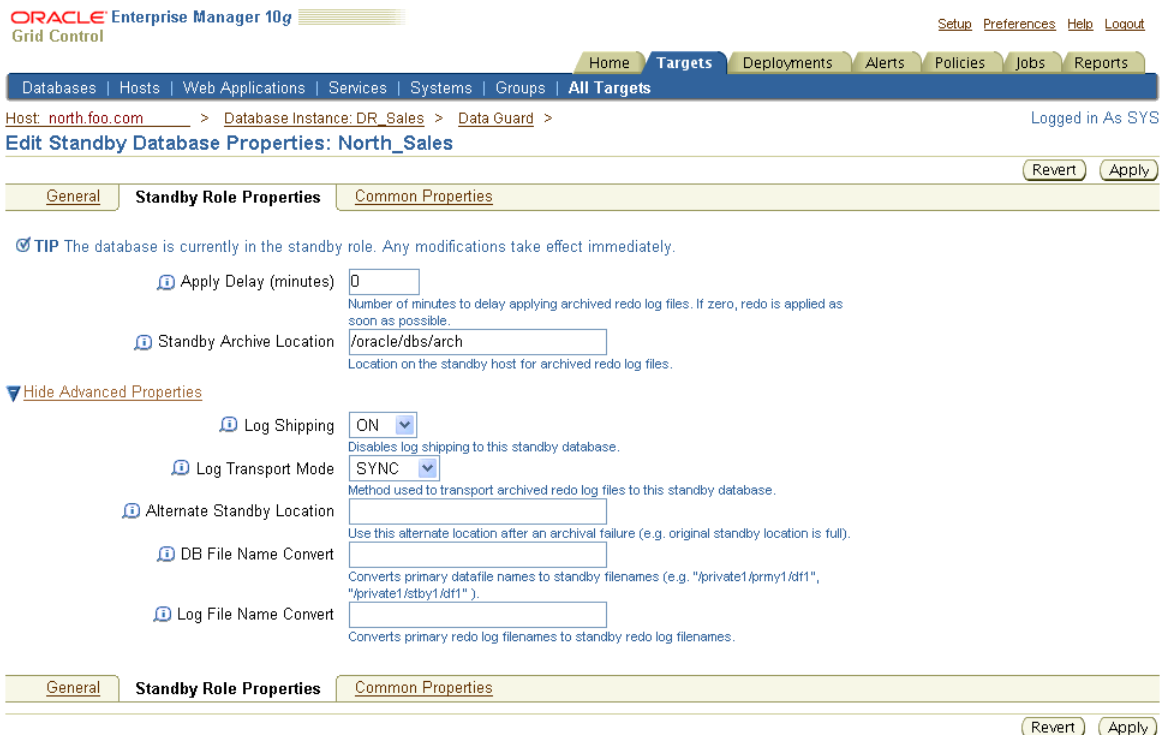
ORACLE Enterprise Manager 10g
Grid Control

Setup Preferences Help Logout

Home Targets Deployments Alerts Policies Jobs Reports

Databases | Hosts | Web Applications | Services | Systems | Groups | All Targets

Host: north.foo.com > Database Instance: DR_Sales > Data Guard >

Logged in As SYS

Edit Standby Database Properties: North_Sales

Revert Apply

General Standby Role Properties Common Properties

TIP The database is currently in the standby role. Any modifications take effect immediately.

Apply Delay (minutes) 0
Number of minutes to delay applying archived redo log files. If zero, redo is applied as soon as possible.

Standby Archive Location /oracle/dbs/arch
Location on the standby host for archived redo log files.

Hide Advanced Properties

Log Shipping ON
Disables log shipping to this standby database.

Log Transport Mode SYNC
Method used to transport archived redo log files to this standby database.

Alternate Standby Location
Use this alternate location after an archival failure (e.g. original standby location is full).

DB File Name Convert
Converts primary datafile names to standby filenames (e.g. "/private1/prmy1/df1", "/private1/stby1/df1" ).

Log File Name Convert
Converts primary redo log filenames to standby redo log filenames.

General Standby Role Properties Common Properties

Revert Apply